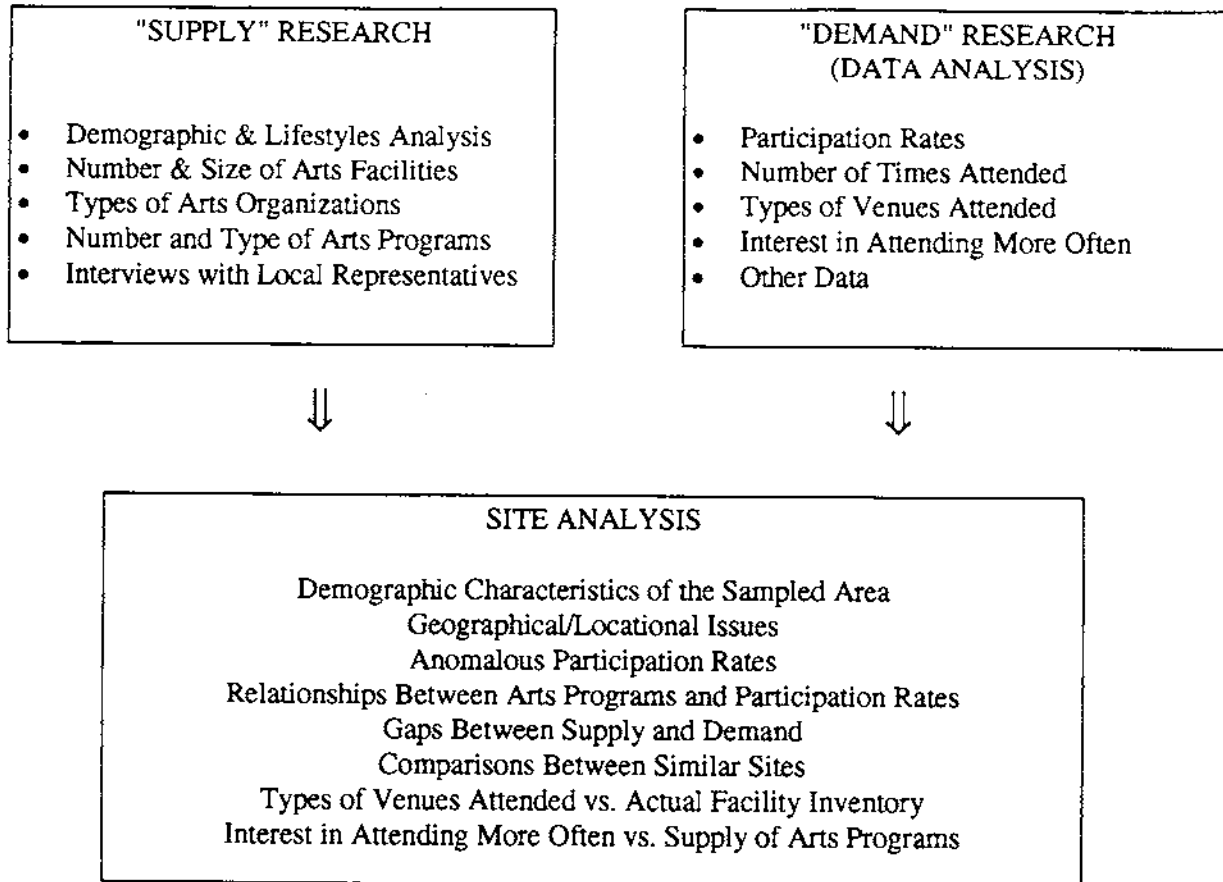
"SUPPLY" RESEARCH

- Demographic & Lifestyles Analysis
- Number & Size of Arts Facilities
- Types of Arts Organizations
- Number and Type of Arts Programs
- Interviews with Local Representatives

"DEMAND" RESEARCH
(DATA ANALYSIS)

- Participation Rates
- Number of Times Attended
- Types of Venues Attended
- Interest in Attending More Often
- Other Data

$\Downarrow$

$\Downarrow$

SITE ANALYSIS

Demographic Characteristics of the Sampled Area
Geographical/Locational Issues
Anomalous Participation Rates
Relationships Between Arts Programs and Participation Rates
Gaps Between Supply and Demand
Comparisons Between Similar Sites
Types of Venues Attended vs. Actual Facility Inventory
Interest in Attending More Often vs. Supply of Arts Programs